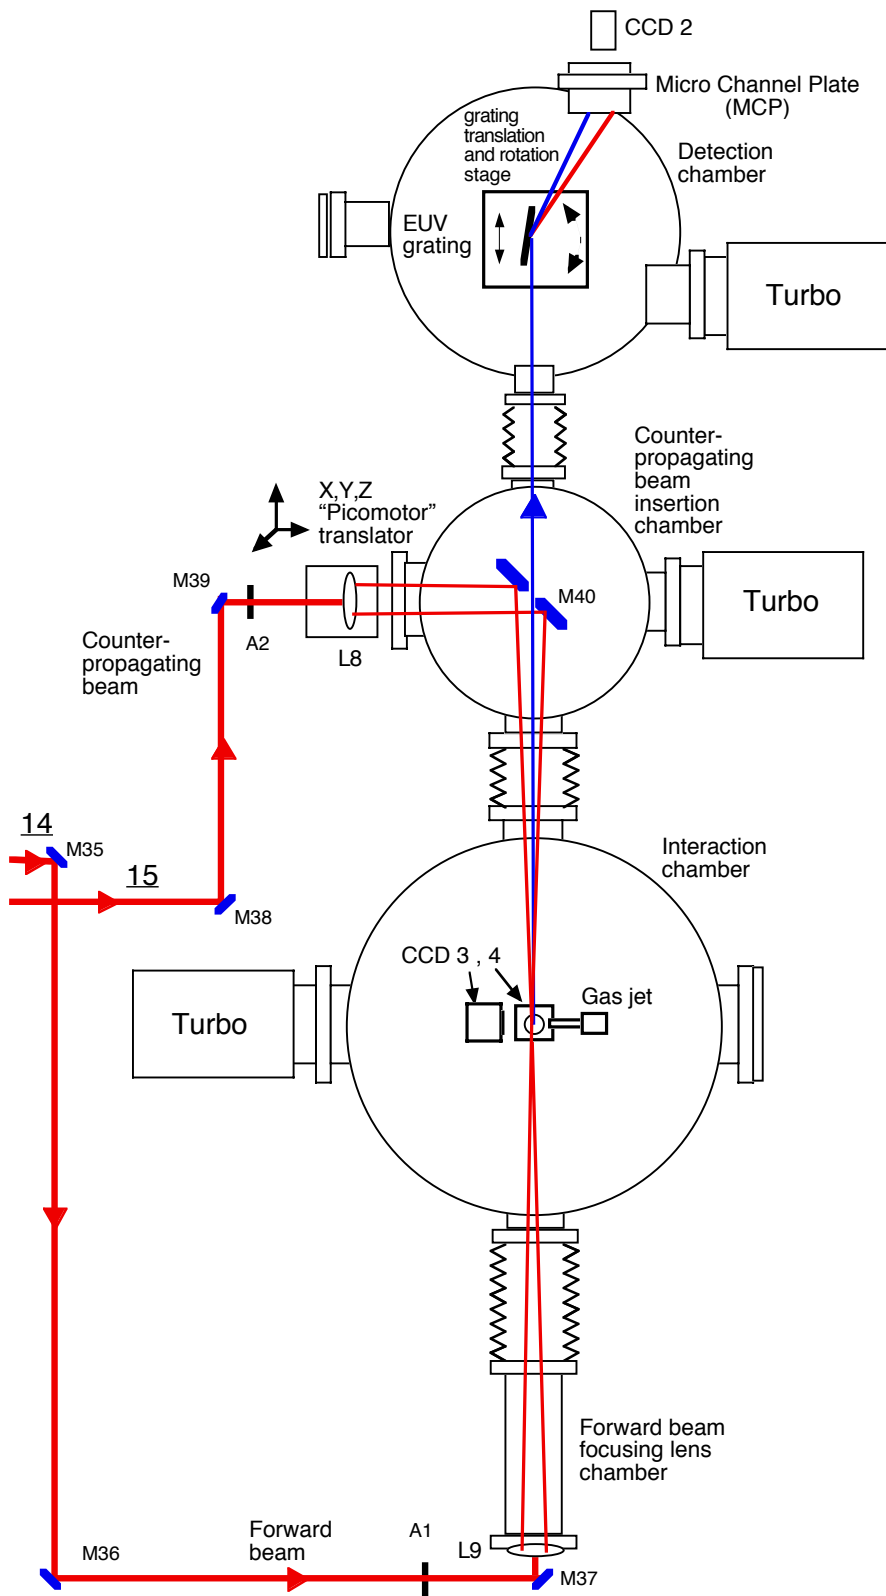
CCD 2

Micro Channel Plate (MCP)

grating translation and rotation stage

Detection chamber

EUV grating

Turbo

Counter-propagating beam insertion chamber

X,Y,Z "Picomotor" translator

M39

A2

L8

M40

Turbo

Counter-propagating beam

14

M35

15

M38

Interaction chamber

CCD 3 , 4

Gas jet

Turbo

Forward beam focusing lens chamber

M36

Forward beam

A1

L9

M37